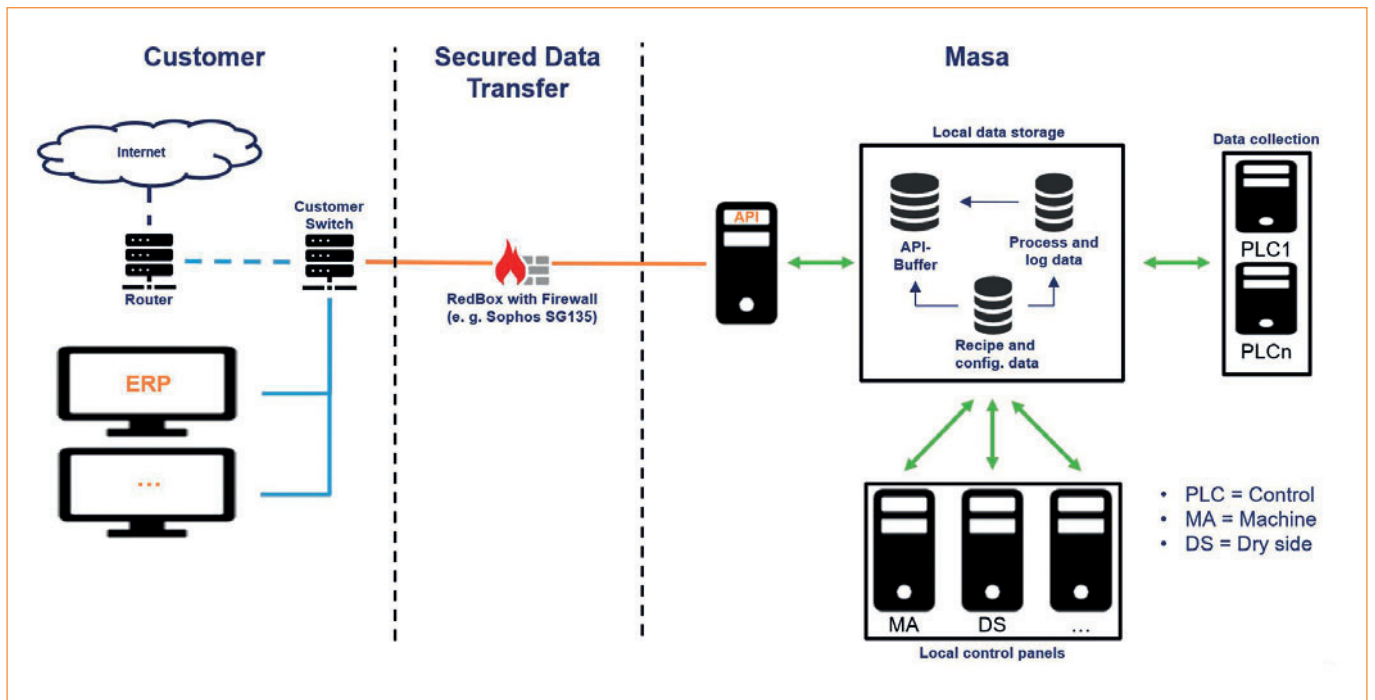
Customer

Secured Data Transfer

Masa

Internet

Router

Customer Switch

ERP

...

RedBox with Firewall (e. g. Sophos SG135)

API

Local data storage

API-Buffer

Process and log data

Recipe and config. data

Data collection

PLC1

PLCn

MA

DS

...

Local control panels

• PLC = Control
• MA = Machine
• DS = Dry side